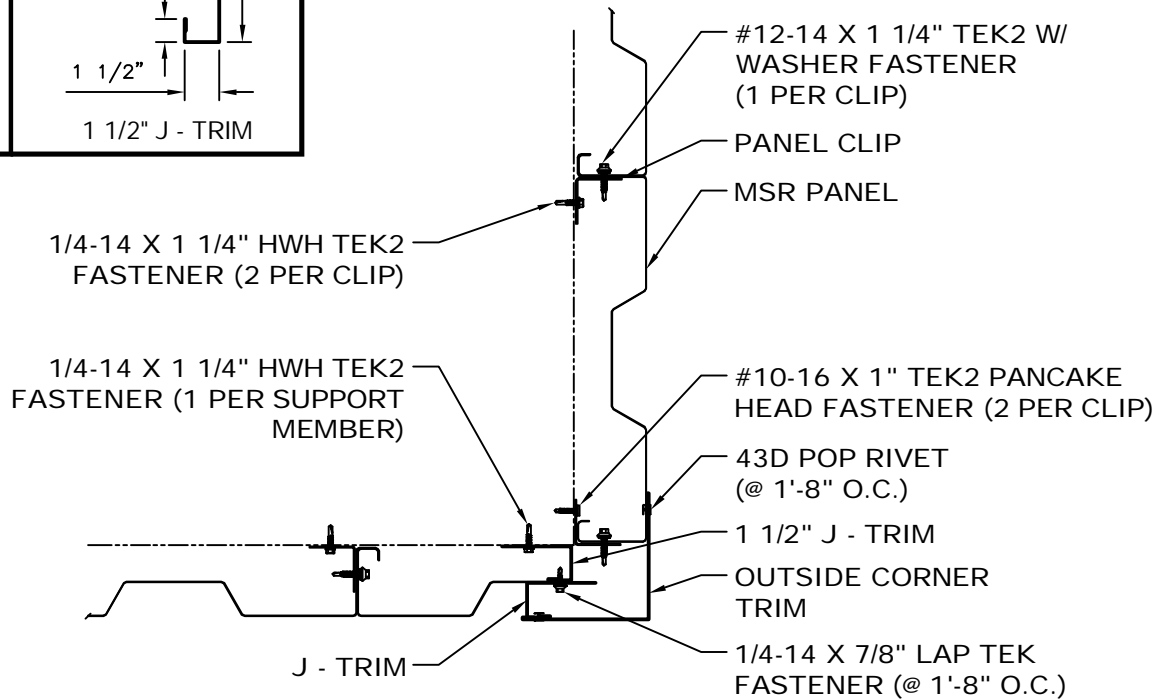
1 1/2"

1 1/2" J - TRIM

#12-14 X 1 1/4" TEK2 W/ WASHER FASTENER (1 PER CLIP)

PANEL CLIP

MSR PANEL

1/4-14 X 1 1/4" HWH TEK2 FASTENER (2 PER CLIP)

1/4-14 X 1 1/4" HWH TEK2 FASTENER (1 PER SUPPORT MEMBER)

#10-16 X 1" TEK2 PANCAKE HEAD FASTENER (2 PER CLIP)

43D POP RIVET (@ 1'-8" O.C.)

1 1/2" J - TRIM

OUTSIDE CORNER TRIM

J - TRIM

1/4-14 X 7/8" LAP TEK FASTENER (@ 1'-8" O.C.)